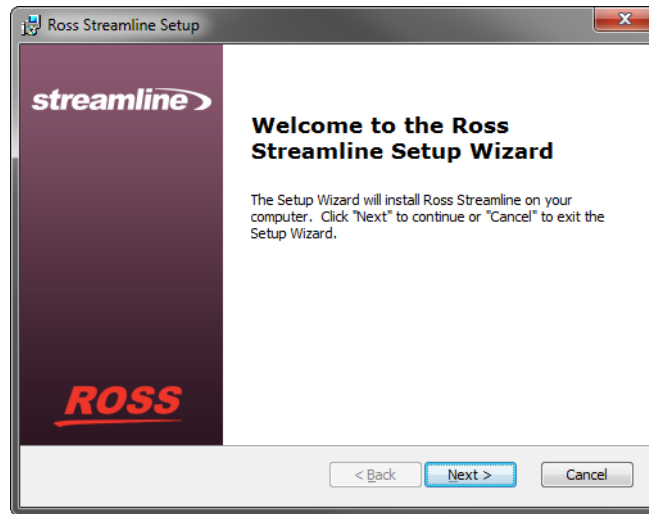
Ross Streamline Setup

streamline

ROSS

Welcome to the Ross Streamline Setup Wizard

The Setup Wizard will install Ross Streamline on your computer. Click "Next" to continue or "Cancel" to exit the Setup Wizard.

< Back
Next >
Cancel